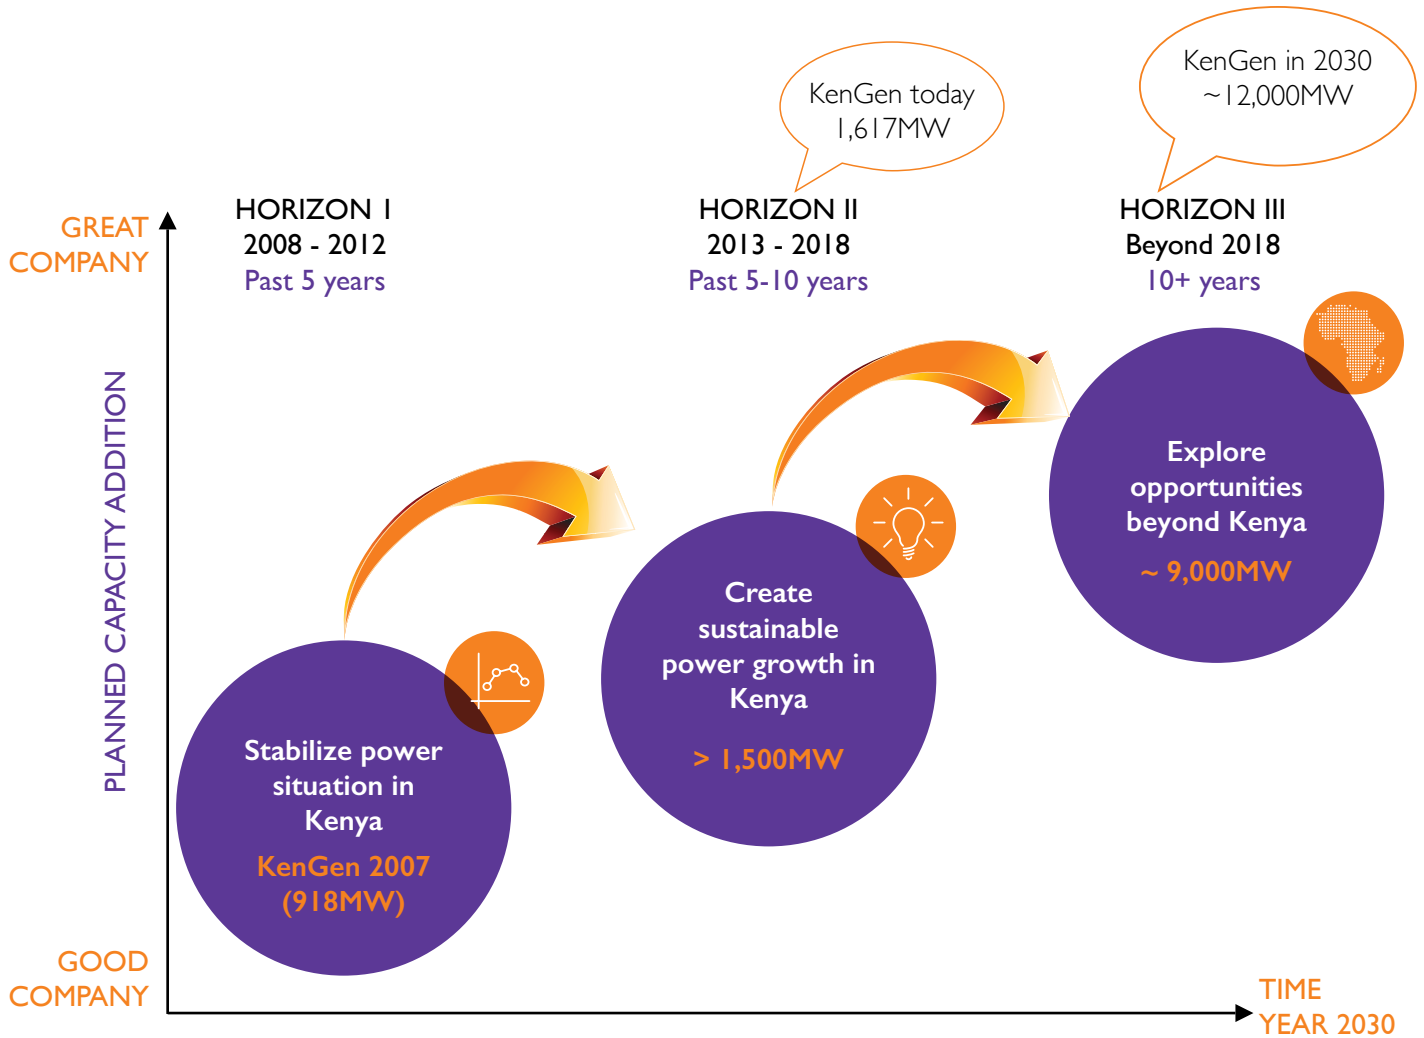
KenGen today
1,617MW

KenGen in 2030
~12,000MW

GREAT COMPANY

PLANNED CAPACITY ADDITION

HORIZON I
2008 - 2012
Past 5 years

HORIZON II
2013 - 2018
Past 5-10 years

HORIZON III
Beyond 2018
10+ years

Stabilize power situation in Kenya
KenGen 2007
(918MW)

Create sustainable power growth in Kenya
> 1,500MW

Explore opportunities beyond Kenya
~ 9,000MW

GOOD COMPANY

TIME
YEAR 2030